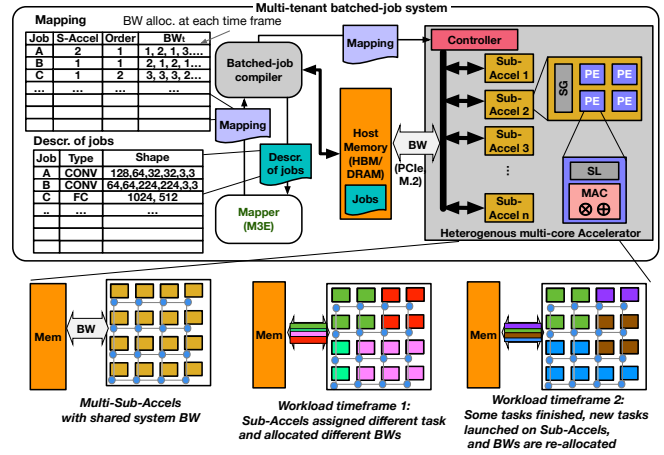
Multi-tenant batched-job system

Mapping

BW alloc. at each time frame

| Job | S-Accel | Order | BW$_t$ |
|---|---|---|---|
| A | 2 | 1 | 1, 2, 1, 3.... |
| B | 1 | 1 | 2, 1, 2, 1.... |
| C | 1 | 2 | 3, 3, 3, 2.... |
| ... | ... | ... | ... |
| | | | |
| | | | |

Descr. of jobs

| Job | Type | Shape |
|---|---|---|
| A | CONV | 128,64,32,32,3,3 |
| B | CONV | 64,64,224,224,3,3 |
| C | FC | 1024, 512 |
| .. | ... | ... |
| | | |

Batched-job compiler

Mapping

Mapping

Descr. of jobs

Mapper (M3E)

Host Memory (HBM/ DRAM)

Jobs

BW

(PCIe M.2)

Controller

Sub-Accel 1

Sub-Accel 2

Sub-Accel 3

Sub-Accel n

SG

PE PE

PE PE

SL

MAC

Heterogenous multi-core Accelerator

Mem

BW

Multi-Sub-Accels with shared system BW

Mem

Workload timeframe 1: Sub-Accels assigned different task and allocated different BWs

Mem

Workload timeframe 2: Some tasks finished, new tasks launched on Sub-Accels, and BWs are re-allocated